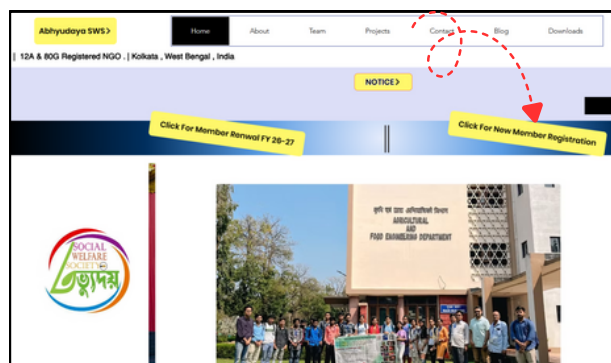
Abhyudaya SWS>

Home About Team Projects Contact Blog Downloads

| 12A & 80G Registered NGO . | Kolkata , West Bengal , India

NOTICE>

Click For Member Renwal FY 26-27

Click For New Member Registration

SOCIAL WELFARE SOCIETY

অভ্যুদয়

কৃষি ও খাদ্য অভিযান্ত্রিকী বিভাগ
AGRICULTURAL AND FOOD ENGINEERING DEPARTMENT